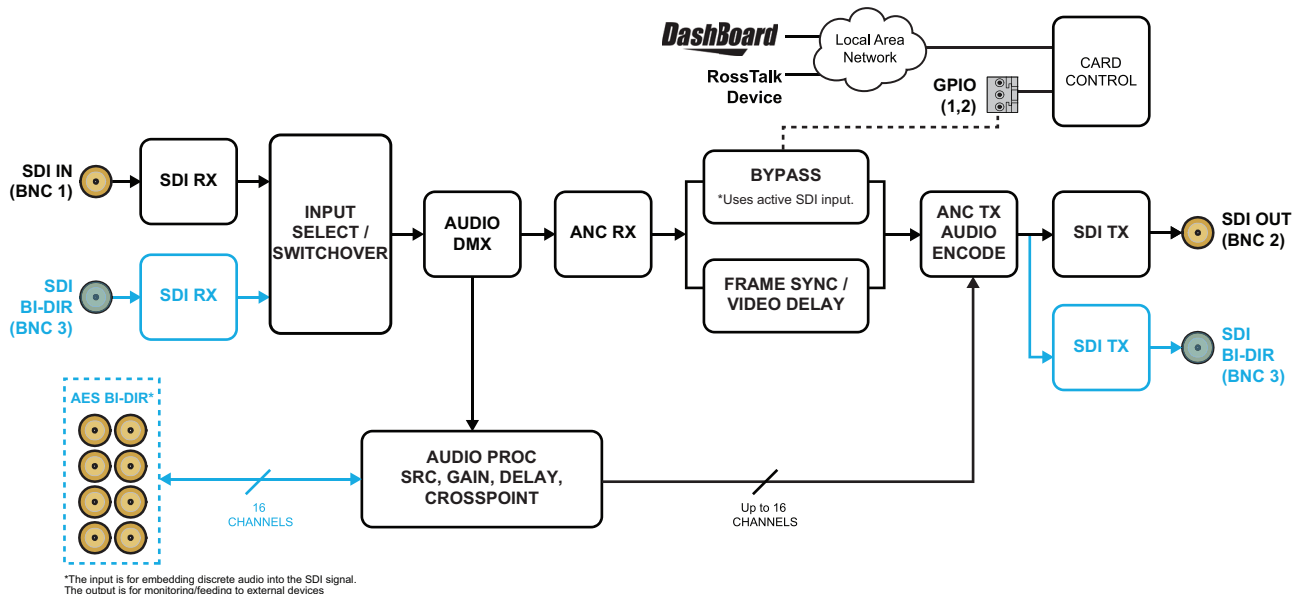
DashBoard

Local Area Network

CARD CONTROL

RossTalk Device

GPIO (1,2)

SDI IN (BNC 1)

SDI RX

INPUT SELECT / SWITCHOVER

SDI BI-DIR (BNC 3)

SDI RX

AUDIO DMX

ANC RX

BYPASS
*Uses active SDI input.

FRAME SYNC / VIDEO DELAY

ANC TX AUDIO ENCODE

SDI TX

SDI OUT (BNC 2)

SDI TX

SDI BI-DIR (BNC 3)

AES BI-DIR*

16 CHANNELS

AUDIO PROC SRC, GAIN, DELAY, CROSSPOINT

Up to 16 CHANNELS

*The input is for embedding discrete audio into the SDI signal.
The output is for monitoring/feeding to external devices